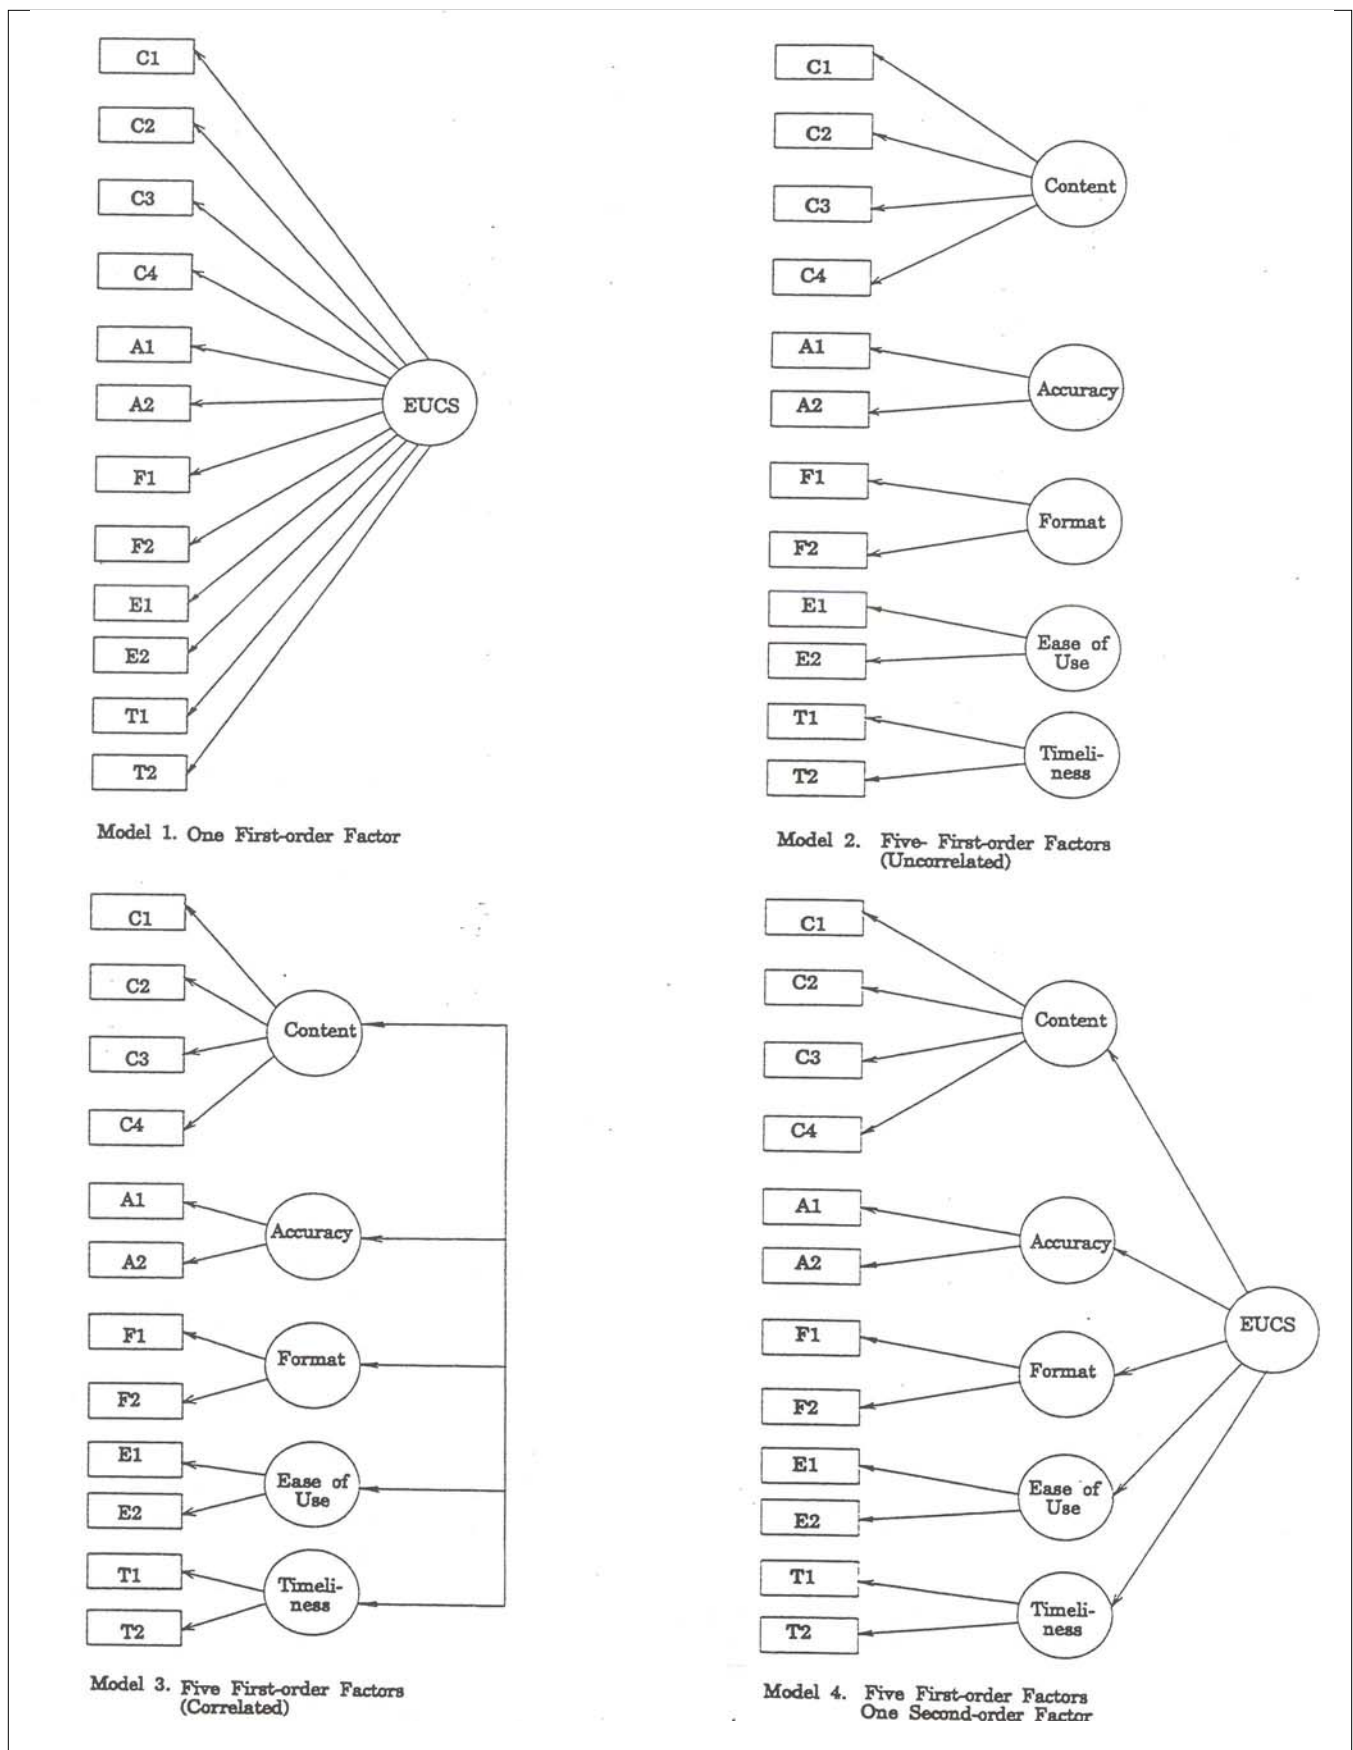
C1
C2
C3
C4
A1
A2
F1
F2
E1
E2
T1
T2
EUCS

Model 1. One First-order Factor

C1
C2
C3
C4
Content
A1
A2
Accuracy
F1
F2
Format
E1
E2
Ease of Use
T1
T2
Timeliness

Model 2. Five- First-order Factors (Uncorrelated)

C1
C2
C3
C4
Content
A1
A2
Accuracy
F1
F2
Format
E1
E2
Ease of Use
T1
T2
Timeliness

Model 3. Five First-order Factors (Correlated)

C1
C2
C3
C4
Content
A1
A2
Accuracy
F1
F2
Format
E1
E2
Ease of Use
T1
T2
Timeliness
EUCS

Model 4. Five First-order Factors One Second-order Factor